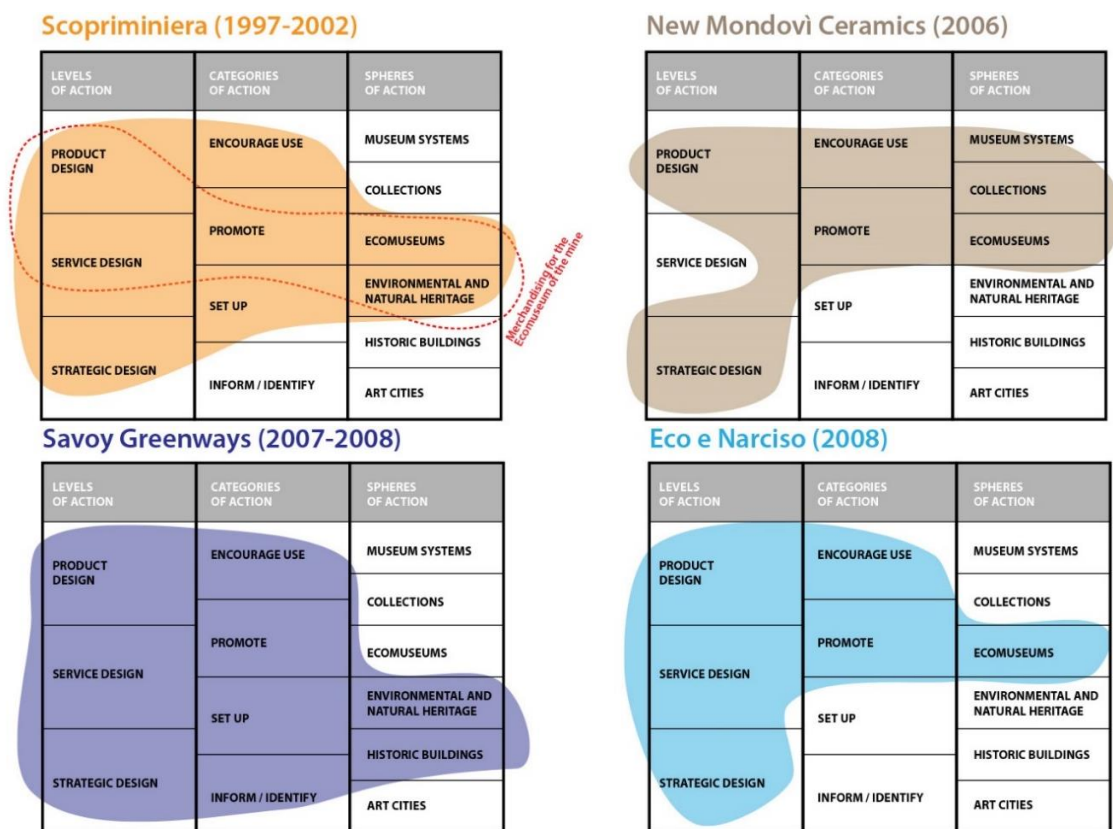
Scopriminiera (1997-2002)

| LEVELS OF ACTION | CATEGORIES OF ACTION | SPHERES OF ACTION |
|---|---|---|
| PRODUCT DESIGN | ENCOURAGE USE | MUSEUM SYSTEMS |
| | | COLLECTIONS |
| SERVICE DESIGN | PROMOTE | ECOMUSEUMS |
| | SET UP | ENVIRONMENTAL AND NATURAL HERITAGE |
| STRATEGIC DESIGN | | HISTORIC BUILDINGS |
| | INFORM / IDENTIFY | ART CITIES |

Merchandising for the Ecomuseum of the mine

New Mondovì Ceramics (2006)

| LEVELS OF ACTION | CATEGORIES OF ACTION | SPHERES OF ACTION |
|---|---|---|
| PRODUCT DESIGN | ENCOURAGE USE | MUSEUM SYSTEMS |
| | | COLLECTIONS |
| SERVICE DESIGN | PROMOTE | ECOMUSEUMS |
| | SET UP | ENVIRONMENTAL AND NATURAL HERITAGE |
| STRATEGIC DESIGN | | HISTORIC BUILDINGS |
| | INFORM / IDENTIFY | ART CITIES |

Savoy Greenways (2007-2008)

| LEVELS OF ACTION | CATEGORIES OF ACTION | SPHERES OF ACTION |
|---|---|---|
| PRODUCT DESIGN | ENCOURAGE USE | MUSEUM SYSTEMS |
| | | COLLECTIONS |
| SERVICE DESIGN | PROMOTE | ECOMUSEUMS |
| | SET UP | ENVIRONMENTAL AND NATURAL HERITAGE |
| STRATEGIC DESIGN | | HISTORIC BUILDINGS |
| | INFORM / IDENTIFY | ART CITIES |

Eco e Narciso (2008)

| LEVELS OF ACTION | CATEGORIES OF ACTION | SPHERES OF ACTION |
|---|---|---|
| PRODUCT DESIGN | ENCOURAGE USE | MUSEUM SYSTEMS |
| | | COLLECTIONS |
| SERVICE DESIGN | PROMOTE | ECOMUSEUMS |
| | SET UP | ENVIRONMENTAL AND NATURAL HERITAGE |
| STRATEGIC DESIGN | | HISTORIC BUILDINGS |
| | INFORM / IDENTIFY | ART CITIES |